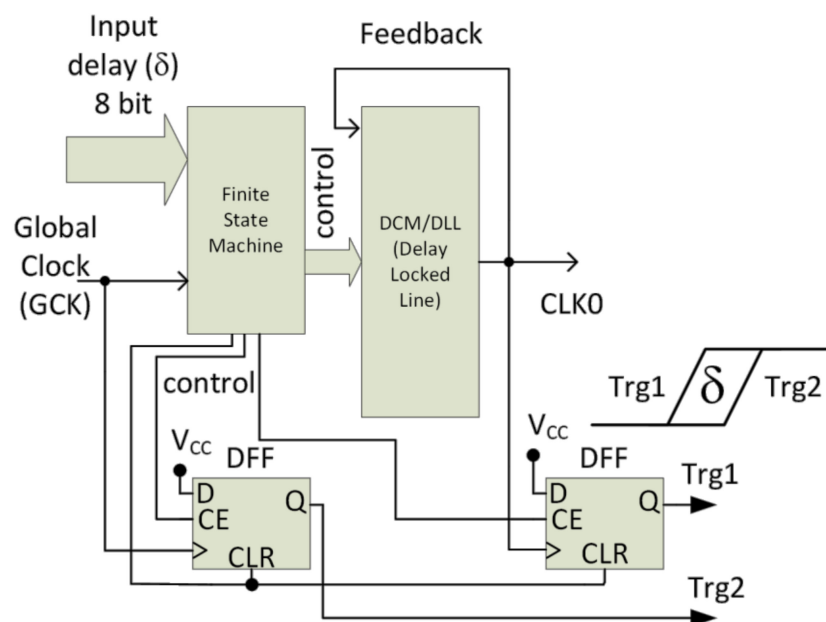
Input delay ($\delta$) 8 bit

Feedback

Finite State Machine

control

DCM/DLL (Delay Locked Line)

Global Clock (GCK)

CLK0

control

Trg1 $\delta$ Trg2

$V_{CC}$

DFF

D

CE

Q

CLR

$V_{CC}$

DFF

D

CE

Q

CLR

Trg1

Trg2